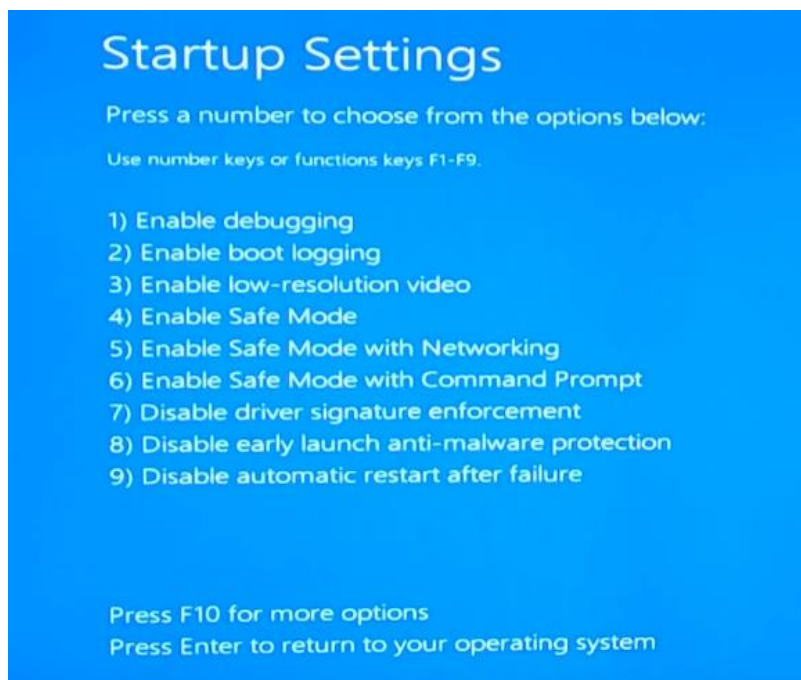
Startup Settings

Press a number to choose from the options below:

Use number keys or functions keys F1-F9.

1) Enable debugging
2) Enable boot logging
3) Enable low-resolution video
4) Enable Safe Mode
5) Enable Safe Mode with Networking
6) Enable Safe Mode with Command Prompt
7) Disable driver signature enforcement
8) Disable early launch anti-malware protection
9) Disable automatic restart after failure

Press F10 for more options
Press Enter to return to your operating system